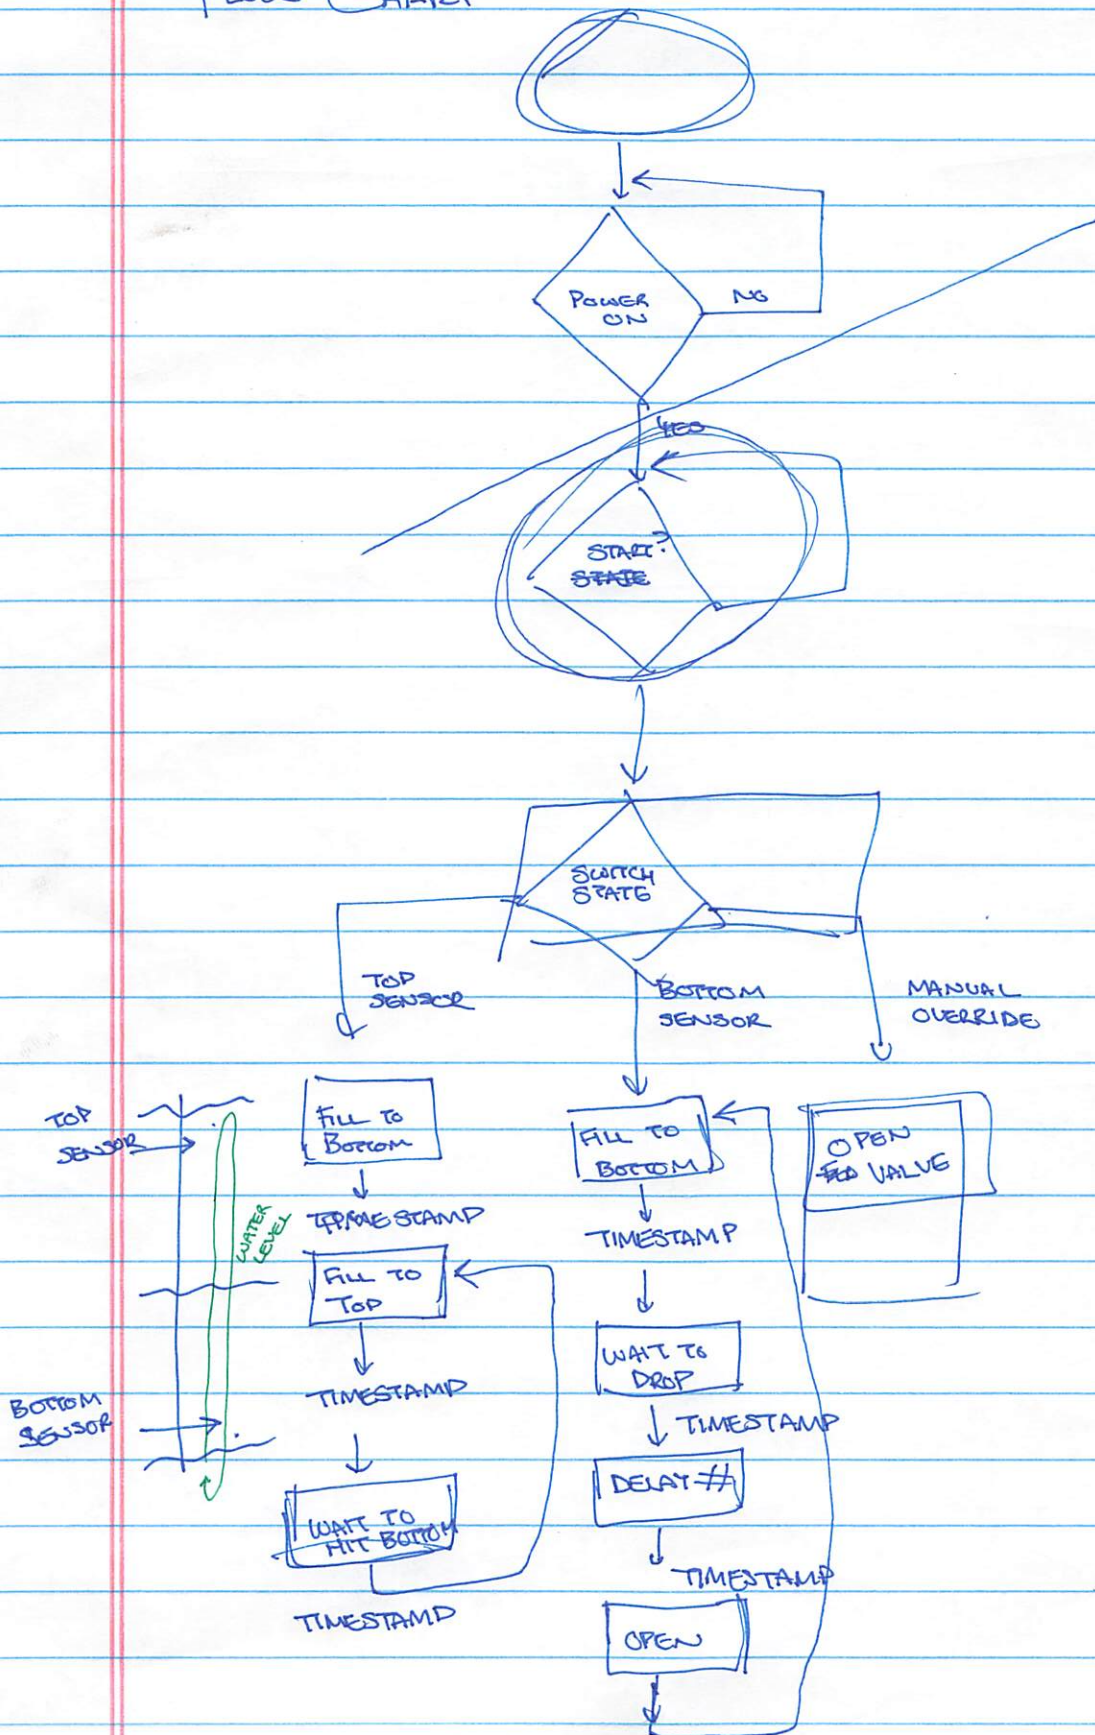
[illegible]

POWER ON

NO

YES

START? STATE

SWITCH STATE

TOP SENSOR

BOTTOM SENSOR

MANUAL OVERRIDE

TOP SENSOR

WATER LEVEL

BOTTOM SENSOR

FILL TO BOTTOM

TIMESTAMP

FILL TO TOP

TIMESTAMP

WAIT TO HIT BOTTOM

TIMESTAMP

FILL TO BOTTOM

TIMESTAMP

WAIT TO DROP

TIMESTAMP

DELAY #

TIMESTAMP

OPEN

OPEN VALVE